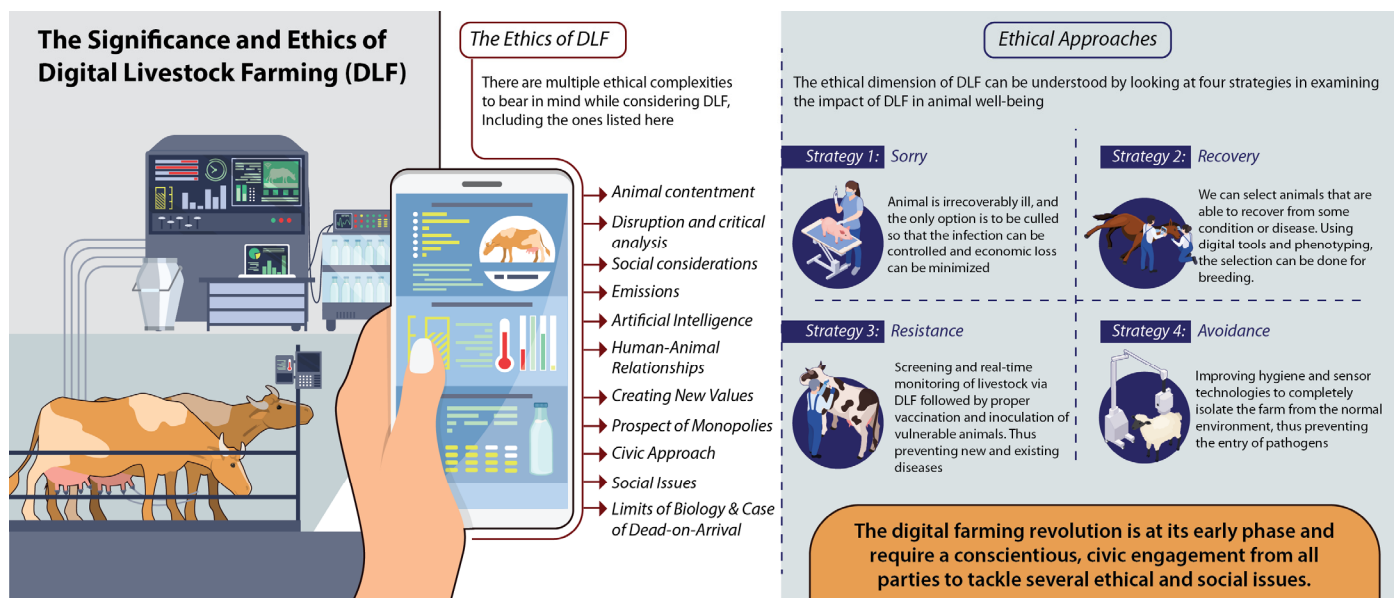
The Significance and Ethics of Digital Livestock Farming (DLF)

The Ethics of DLF

There are multiple ethical complexities to bear in mind while considering DLF, Including the ones listed here

Animal contentment

Disruption and critical analysis

Social considerations

Emissions

Artificial Intelligence

Human-Animal Relationships

Creating New Values

Prospect of Monopolies

Civic Approach

Social Issues

Limits of Biology & Case of Dead-on-Arrival

Ethical Approaches

The ethical dimension of DLF can be understood by looking at four strategies in examining the impact of DLF in animal well-being

Strategy 1: Sorry

Animal is irrecoverably ill, and the only option is to be culled so that the infection can be controlled and economic loss can be minimized

Strategy 2: Recovery

We can select animals that are able to recover from some condition or disease. Using digital tools and phenotyping, the selection can be done for breeding.

Strategy 3: Resistance

Screening and real-time monitoring of livestock via DLF followed by proper vaccination and inoculation of vulnerable animals. Thus preventing new and existing diseases

Strategy 4: Avoidance

Improving hygiene and sensor technologies to completely isolate the farm from the normal environment, thus preventing the entry of pathogens

The digital farming revolution is at its early phase and require a conscientious, civic engagement from all parties to tackle several ethical and social issues.